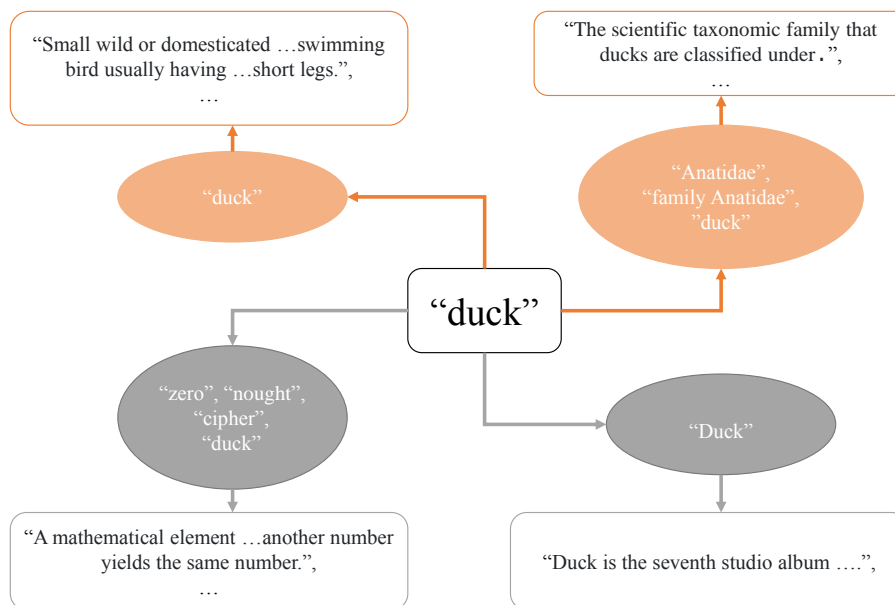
“Small wild or domesticated …swimming bird usually having …short legs.”, …

“The scientific taxonomic family that ducks are classified under.”, …

“duck”

“Anatidae”, “family Anatidae”, ”duck”

“duck”

“zero”, “nought”, “cipher”, “duck”

“Duck”

“A mathematical element …another number yields the same number.”, …

“Duck is the seventh studio album ….”,